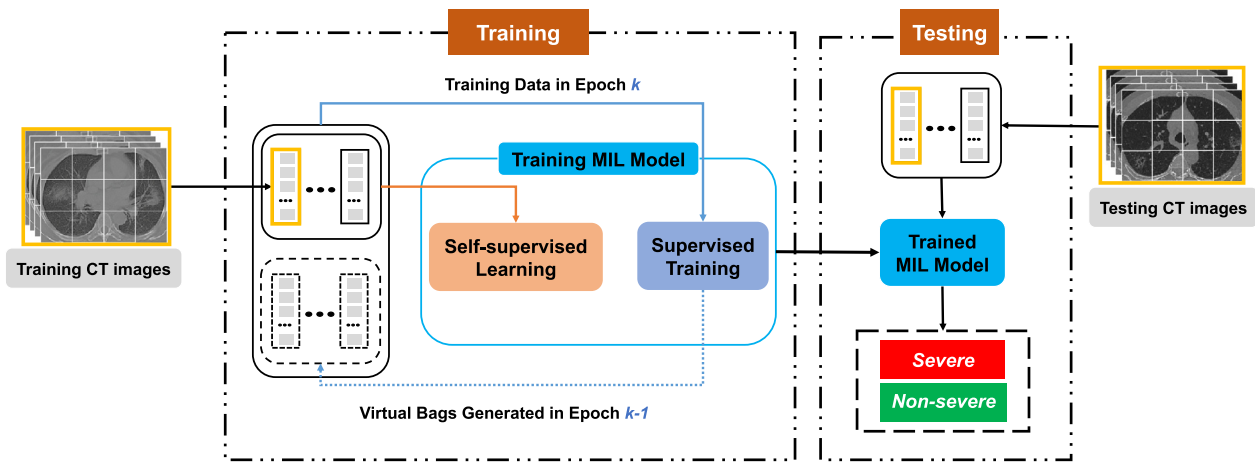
Training

Testing

Training Data in Epoch *k*

Training MIL Model

Self-supervised Learning

Supervised Training

Training CT images

Virtual Bags Generated in Epoch *k-1*

Testing CT images

Trained MIL Model

*Severe*

*Non-severe*